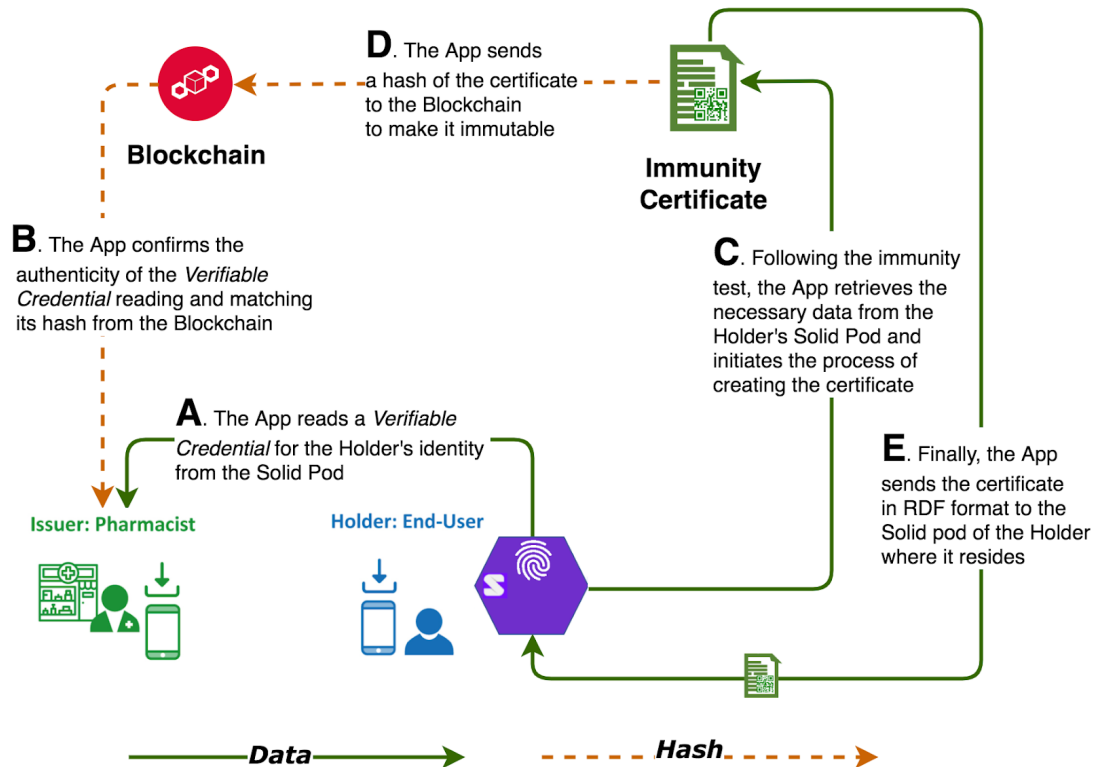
D. The App sends a hash of the certificate to the Blockchain to make it immutable

Blockchain

Immunity Certificate

B. The App confirms the authenticity of the *Verifiable Credential* reading and matching its hash from the Blockchain

C. Following the immunity test, the App retrieves the necessary data from the Holder's Solid Pod and initiates the process of creating the certificate

A. The App reads a *Verifiable Credential* for the Holder's identity from the Solid Pod

E. Finally, the App sends the certificate in RDF format to the Solid pod of the Holder where it resides

Issuer: Pharmacist

Holder: End-User

S

Data

Hash